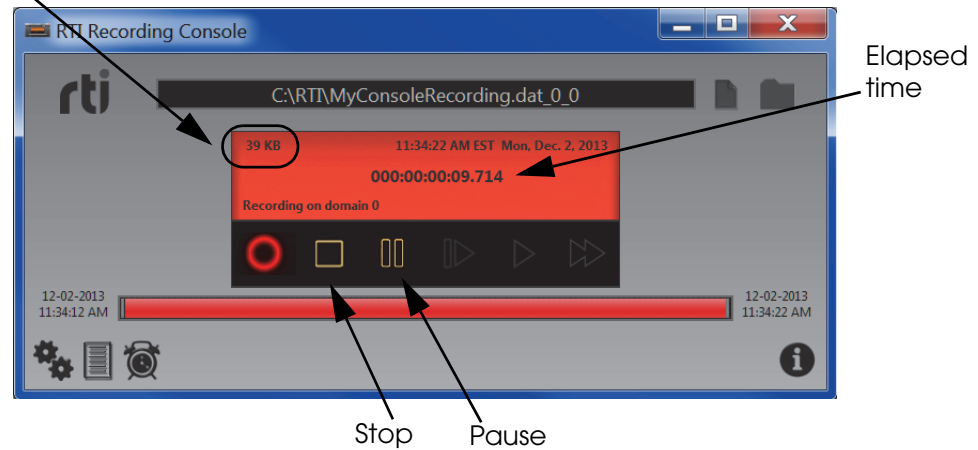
RTI Recording Console

rti

C:\RTI\MyConsoleRecording.dat_0_0

Elapsed time

39 KB

11:34:22 AM EST Mon, Dec. 2, 2013

000:00:00:09.714

Recording on domain 0

12-02-2013
11:34:12 AM

12-02-2013
11:34:22 AM

Stop

Pause